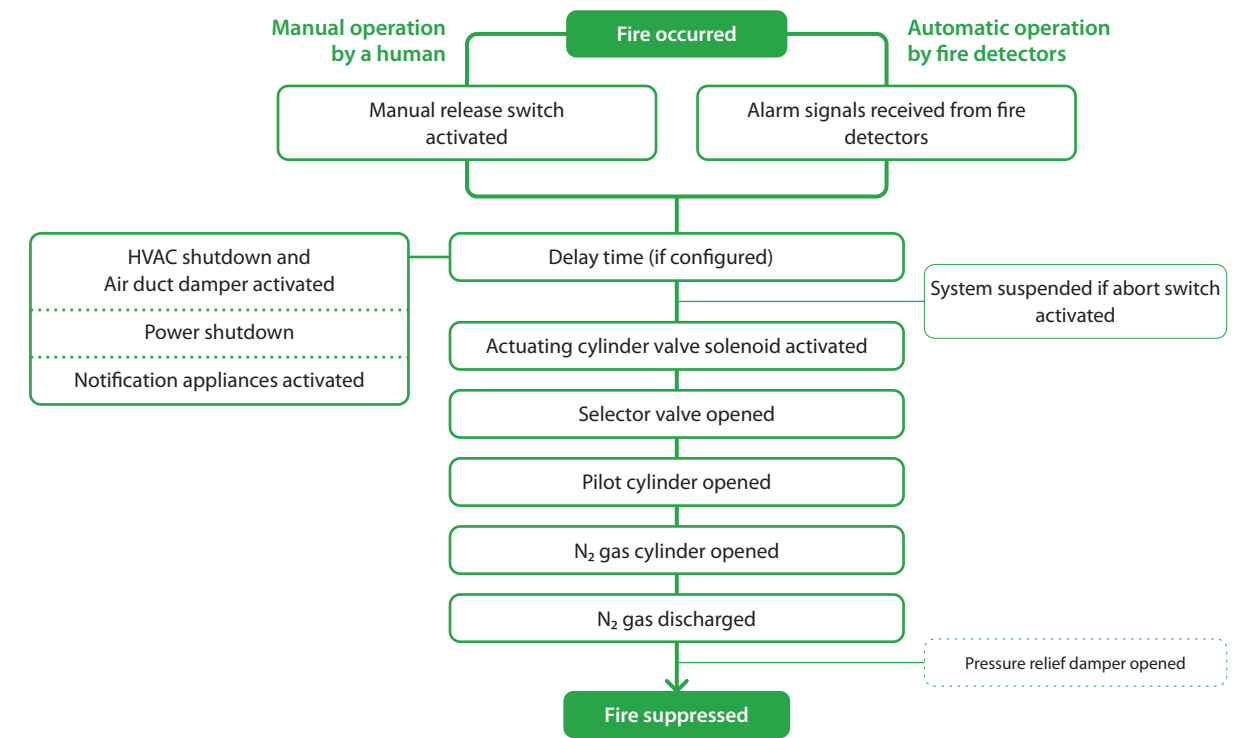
Manual operation by a human

Fire occurred

Automatic operation by fire detectors

Manual release switch activated

Alarm signals received from fire detectors

HVAC shutdown and Air duct damper activated

Power shutdown

Notification appliances activated

Delay time (if configured)

System suspended if abort switch activated

Actuating cylinder valve solenoid activated

Selector valve opened

Pilot cylinder opened

$N_2$ gas cylinder opened

$N_2$ gas discharged

Pressure relief damper opened

Fire suppressed